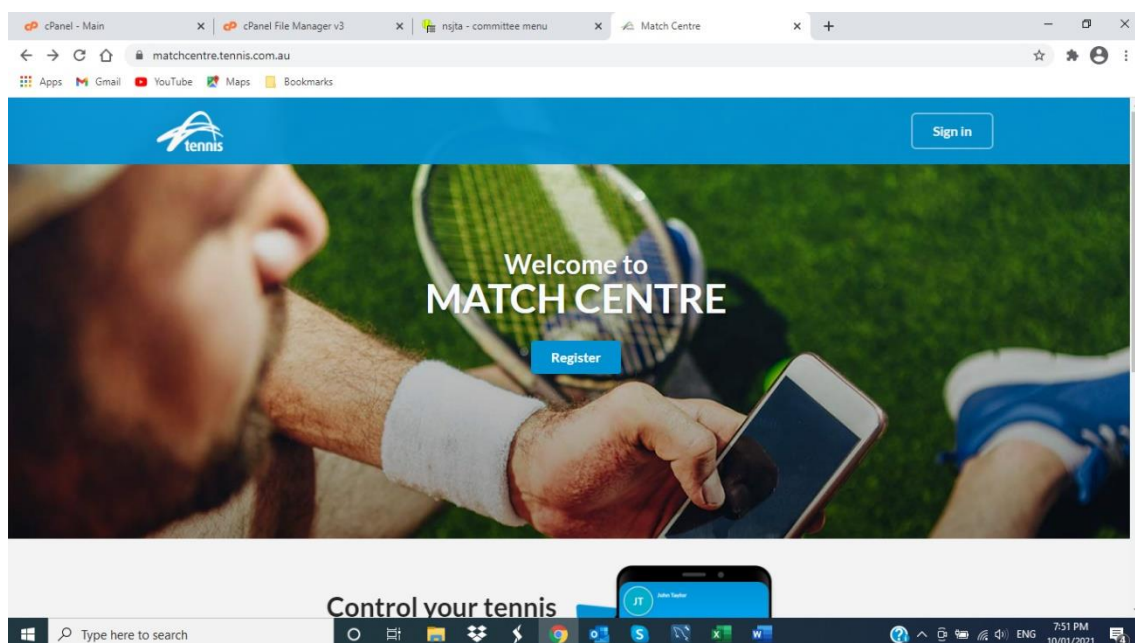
cPanel - Main
cPanel File Manager v3
nsjta - committee menu
Match Centre

matchcentre.tennis.com.au

Apps Gmail YouTube Maps Bookmarks

tennis

Sign in

Welcome to
MATCH CENTRE

Register

Control your tennis

JT John Taylor

Type here to search

ENG 7:51 PM 10/01/2021